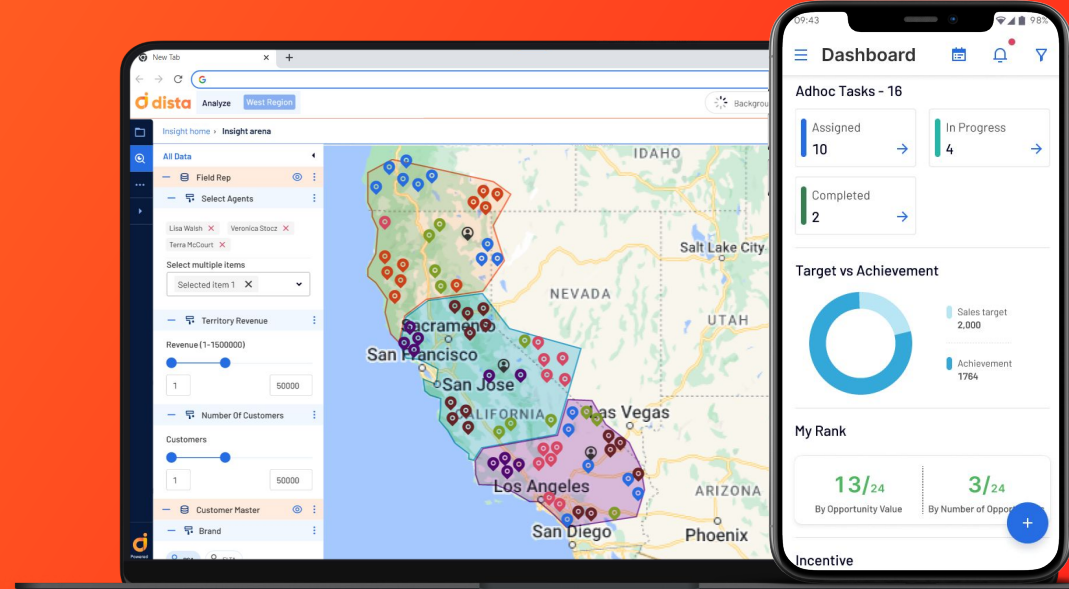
New Tab
G
dista Analyze West Region
Backgrou
Insight home › Insight arena
All Data
Field Rep
Select Agents
Lisa Walsh
Veronica Stocz
Terra McCourt
Select multiple items
Selected item 1
Territory Revenue
Revenue (1-1500000)
1
50000
Number Of Customers
Customers
1
50000
Customer Master
Brand
IDAHO
Salt Lake City
NEVADA
UTAH
Sacramento
San Francisco
San Jose
CALIFORNIA
Las Vegas
Los Angeles
ARIZONA
San Diego
Phoenix
09:43
98%
Dashboard
Adhoc Tasks - 16
Assigned
10
In Progress
4
Completed
2
Target vs Achievement
Sales target
2,000
Achievement
1764
My Rank
13/24
By Opportunity Value
3/24
By Number of Oppor
Incentive